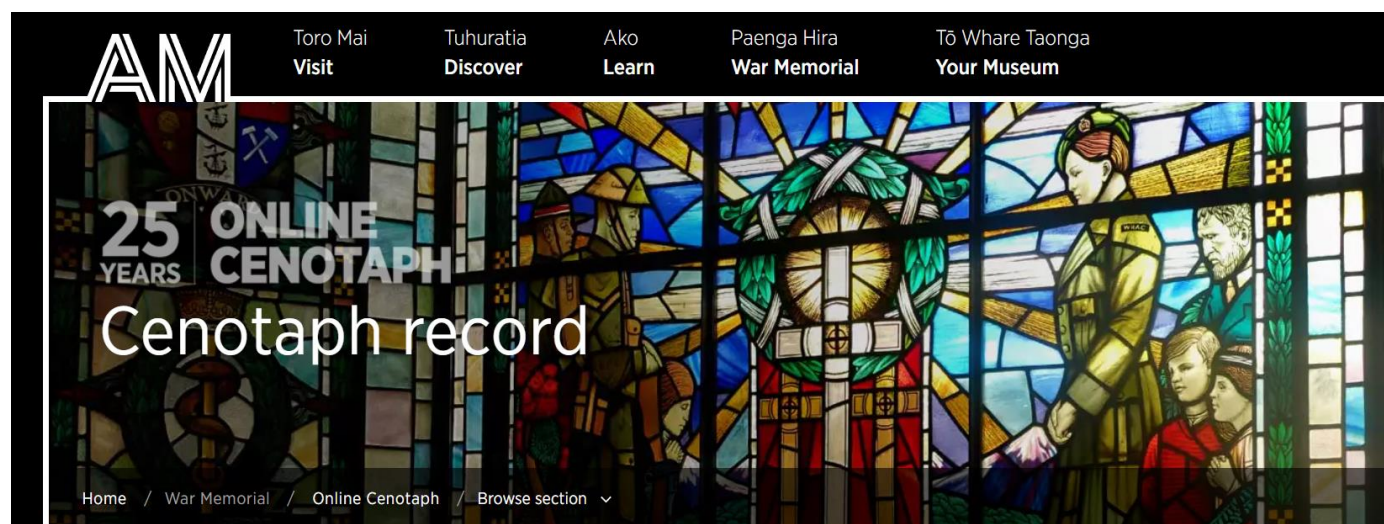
AM

Toro Mai
Visit

Tuhuratia
Discover

Ako
Learn

Paenga Hira
War Memorial

Tō Whare Taonga
Your Museum

25 YEARS ONLINE CENOTAPH

Cenotaph record

Home / War Memorial / Online Cenotaph / Browse section